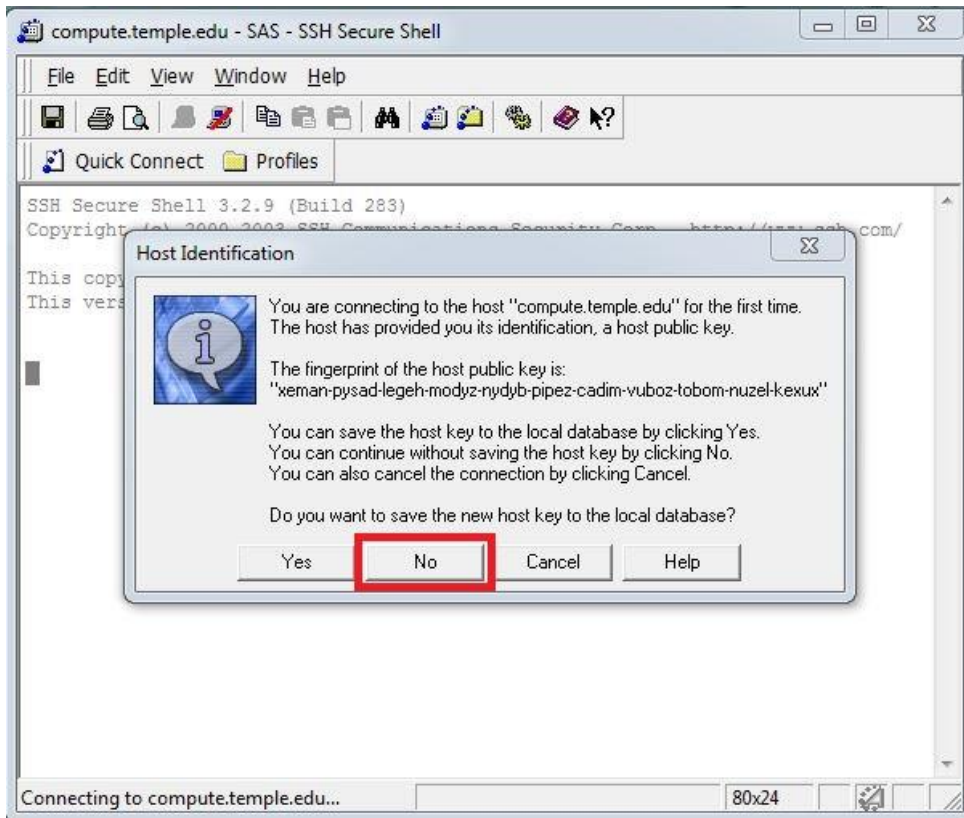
compute.temple.edu - SAS - SSH Secure Shell

File Edit View Window Help

Quick Connect Profiles

SSH Secure Shell 3.2.9 (Build 283)
Copyright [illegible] com/

This copy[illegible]
This vers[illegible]

Host Identification

You are connecting to the host "compute.temple.edu" for the first time. The host has provided you its identification, a host public key.

The fingerprint of the host public key is:
"xeman-pysad-legeh-modyz-nydyb-pipez-cadim-vuboz-tobom-nuzel-kexux"

You can save the host key to the local database by clicking Yes.
You can continue without saving the host key by clicking No.
You can also cancel the connection by clicking Cancel.

Do you want to save the new host key to the local database?

Yes No Cancel Help

Connecting to compute.temple.edu... 80x24